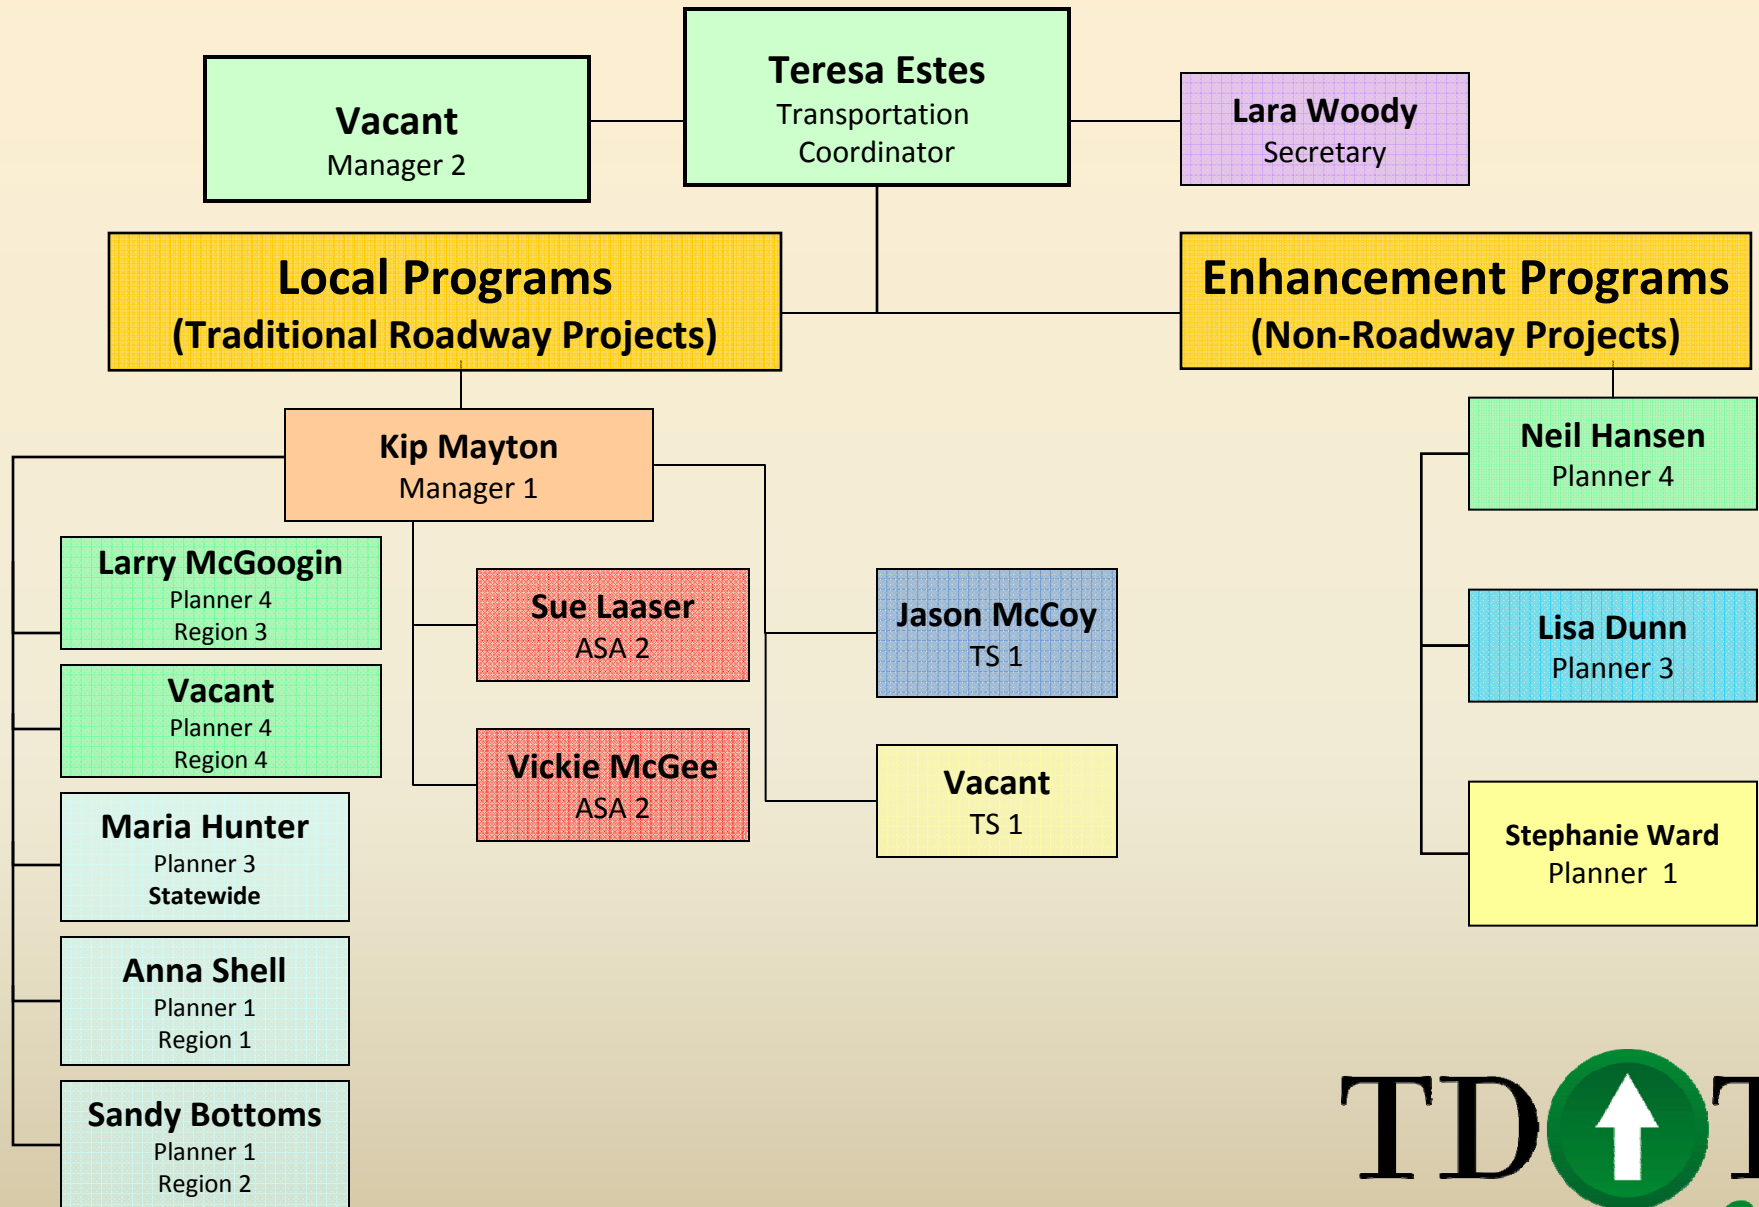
Vacant
Manager 2

Teresa Estes
Transportation Coordinator

Lara Woody
Secretary

Local Programs
(Traditional Roadway Projects)

Enhancement Programs
(Non-Roadway Projects)

Kip Mayton
Manager 1

Neil Hansen
Planner 4

Larry McGoogin
Planner 4
Region 3

Sue Laaser
ASA 2

Jason McCoy
TS 1

Lisa Dunn
Planner 3

Vacant
Planner 4
Region 4

Vickie McGee
ASA 2

Vacant
TS 1

Stephanie Ward
Planner 1

Maria Hunter
Planner 3
Statewide

Anna Shell
Planner 1
Region 1

Sandy Bottoms
Planner 1
Region 2

TD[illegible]T